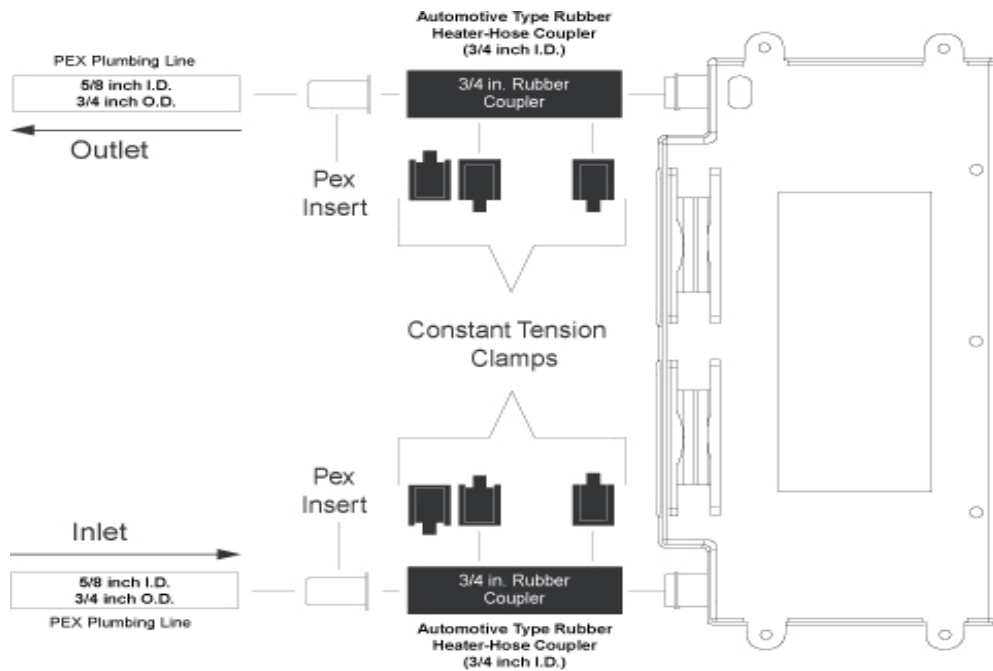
Automotive Type Rubber Heater-Hose Coupler (3/4 inch I.D.)

PEX Plumbing Line

5/8 inch I.D.
3/4 inch O.D.

3/4 in. Rubber Coupler

Outlet

Pex Insert

Constant Tension Clamps

Pex Insert

Inlet

5/8 inch I.D.
3/4 inch O.D.

PEX Plumbing Line

3/4 in. Rubber Coupler

Automotive Type Rubber Heater-Hose Coupler (3/4 inch I.D.)